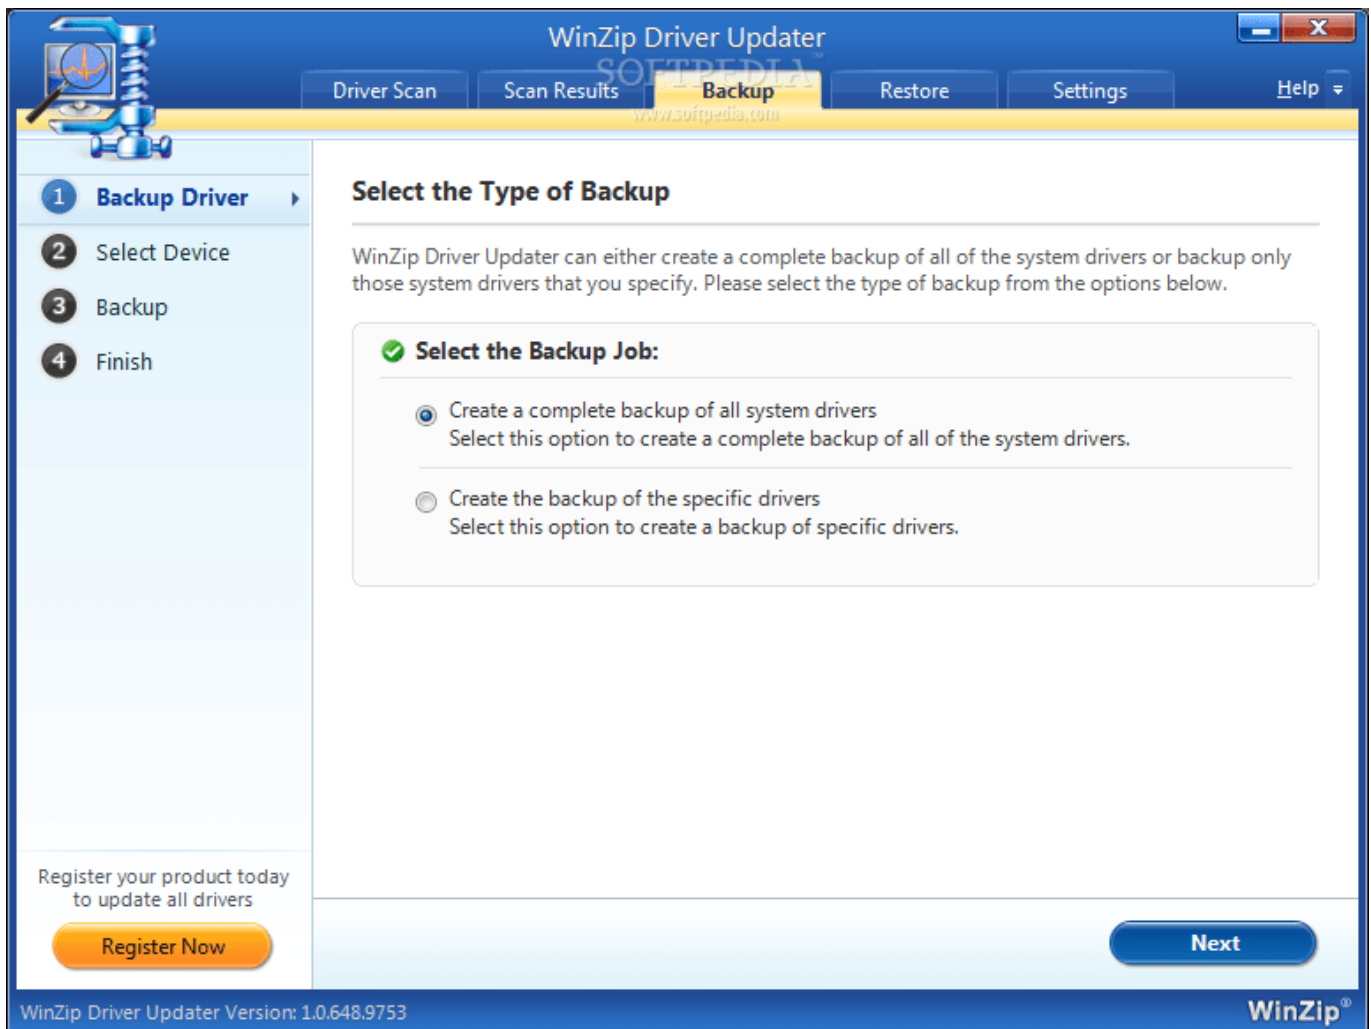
WinZip Driver Updater

Driver Scan
Scan Results
Backup
Restore
Settings
Help

SOFTPEDIA
www.softpedia.com

1 Backup Driver
2 Select Device
3 Backup
4 Finish

Select the Type of Backup

WinZip Driver Updater can either create a complete backup of all of the system drivers or backup only those system drivers that you specify. Please select the type of backup from the options below.

Select the Backup Job:

Create a complete backup of all system drivers
Select this option to create a complete backup of all of the system drivers.

Create the backup of the specific drivers
Select this option to create a backup of specific drivers.

Register your product today to update all drivers

Register Now

Next

WinZip Driver Updater Version: 1.0.648.9753

WinZip®